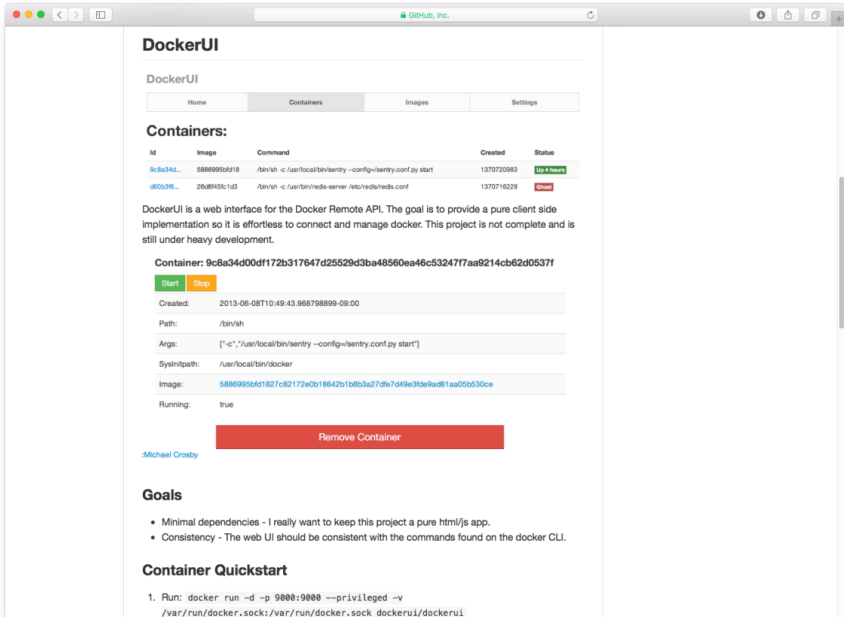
GitHub, Inc.

DockerUI

DockerUI

| Home | Containers | Images | Settings |
|---|---|---|---|

Containers:

| Id | Image | Command | Created | Status |
|---|---|---|---|---|
| 9c8a34d... | 5886995bfd18 | /bin/sh -c /usr/local/bin/sentry --config=/sentry.conf.py start | 1370720983 | Up 4 hours |
| d60b3f6... | 26d8f45fc1d3 | /bin/sh -c /usr/bin/redis-server /etc/redis/redis.conf | 1370716229 | Ghost |

DockerUI is a web interface for the Docker Remote API. The goal is to provide a pure client side implementation so it is effortless to connect and manage docker. This project is not complete and is still under heavy development.

Container: 9c8a34d00df172b317647d25529d3ba48560ea46c53247f7aa9214cb62d0537f

Start Stop

| Created: | 2013-06-08T10:49:43.968798899-09:00 |
|---|---|
| Path: | /bin/sh |
| Args: | ["-c","/usr/local/bin/sentry --config=/sentry.conf.py start"] |
| SysInitpath: | /usr/local/bin/docker |
| Image: | 5886995bfd1827c82172e0b18642b1b8b3a27dfe7d49e3fde9ad81aa05b530ce |
| Running: | true |

Remove Container

:Michael Crosby

Goals

- Minimal dependencies - I really want to keep this project a pure html/js app.
- Consistency - The web UI should be consistent with the commands found on the docker CLI.

Container Quickstart

1. Run: `docker run -d -p 9000:9000 --privileged -v /var/run/docker.sock:/var/run/docker.sock dockerui/dockerui`